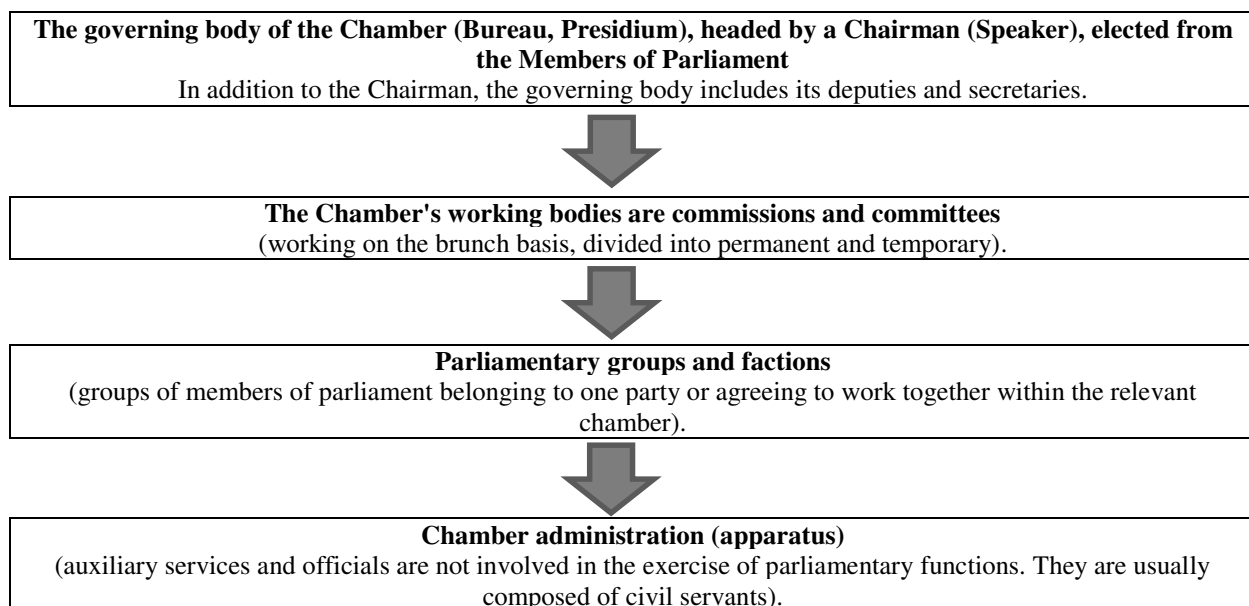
**The governing body of the Chamber (Bureau, Presidium), headed by a Chairman (Speaker), elected from the Members of Parliament**
In addition to the Chairman, the governing body includes its deputies and secretaries.

**The Chamber's working bodies are commissions and committees**
(working on the brunch basis, divided into permanent and temporary).

**Parliamentary groups and factions**
(groups of members of parliament belonging to one party or agreeing to work together within the relevant chamber).

**Chamber administration (apparatus)**
(auxiliary services and officials are not involved in the exercise of parliamentary functions. They are usually composed of civil servants).